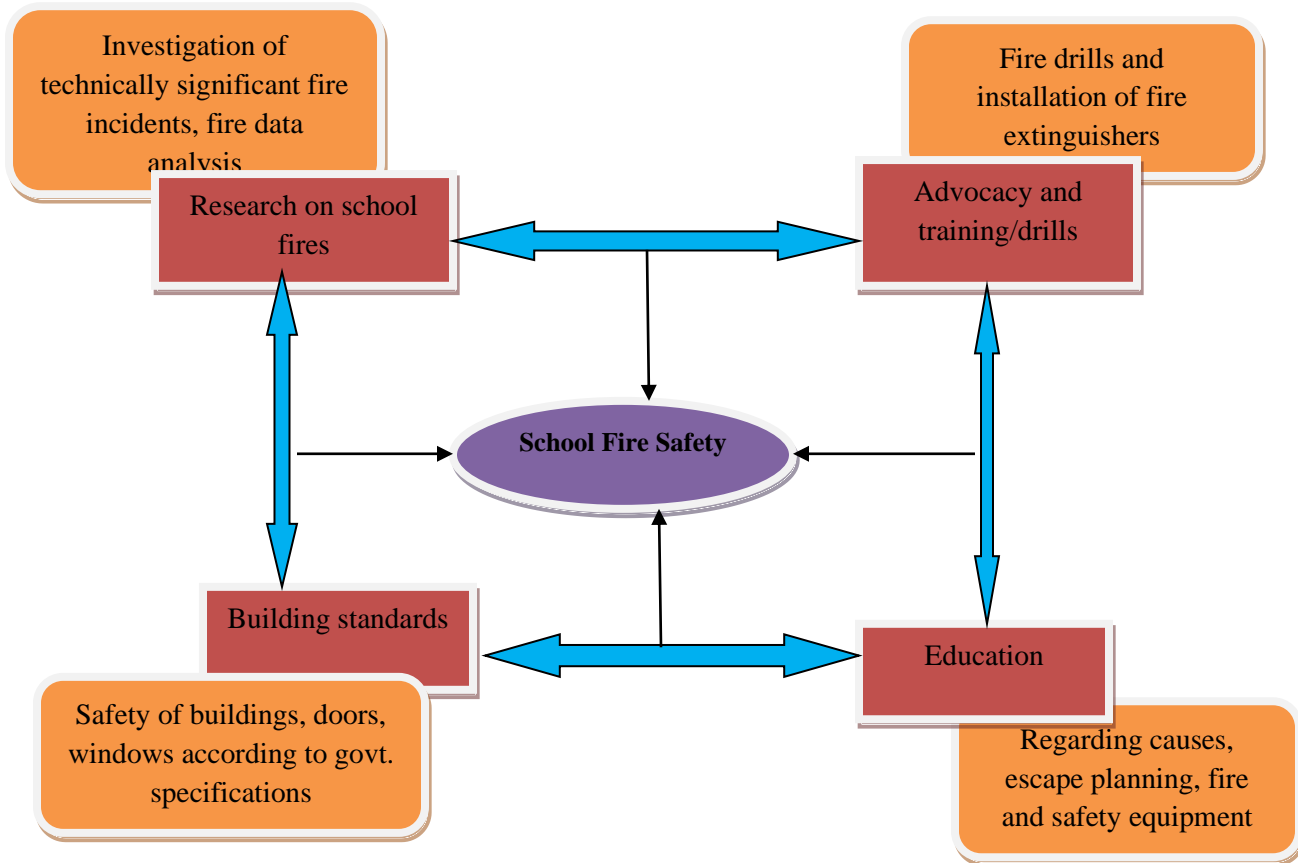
Investigation of technically significant fire incidents, fire data analysis

Research on school fires

Fire drills and installation of fire extinguishers

Advocacy and training/drills

School Fire Safety

Building standards

Education

Safety of buildings, doors, windows according to govt. specifications

Regarding causes, escape planning, fire and safety equipment